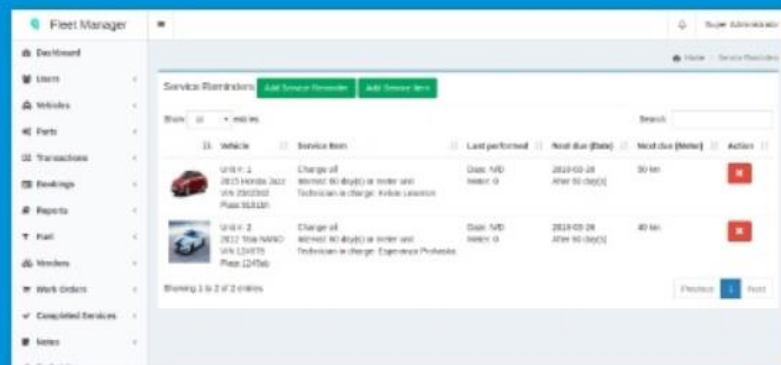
Fleet Manager

Super Administrator

Dashboard

Users

Vehicles

Parts

Transactions

Bookings

Reports

Fuel

Vendors

Work Orders

Completed Services

Notes

Home / Service Reminders

Service Reminders

Add Service Reminder

Add Service Item

Show 10 entries

Search:

| ID | Vehicle | Service Item | Last performed | Next due (Date) | Next due (Meter) | Action |
|---|---|---|---|---|---|---|
| | Unit #: 1 2015 Honda Jazz VIN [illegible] Plate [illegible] | Change oil Interval: 60 day(s) or meter and Technician in charge: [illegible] | Date: N/D Meter: 0 | 2019-03-26 After 60 day(s) | 50 km | |
| | Unit #: 2 2012 Tata NANO VIN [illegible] Plate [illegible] | Change oil Interval: 60 day(s) or meter and Technician in charge: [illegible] | Date: N/D Meter: 0 | 2019-03-26 After 60 day(s) | 40 km | |

Showing 1 to 2 of 2 entries

Previous 1 Next